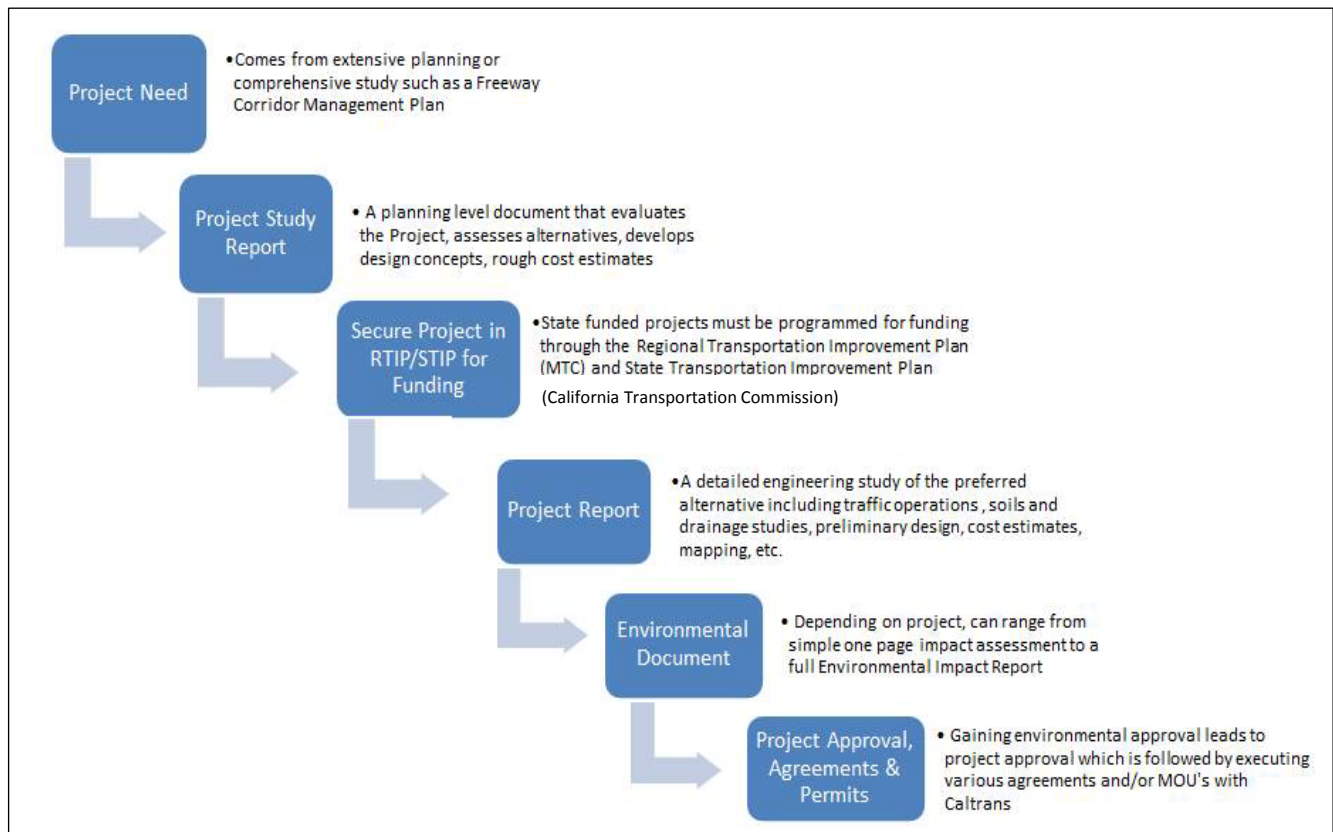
Project Need

• Comes from extensive planning or comprehensive study such as a Freeway Corridor Management Plan

Project Study Report

• A planning level document that evaluates the Project, assesses alternatives, develops design concepts, rough cost estimates

Secure Project in RTIP/STIP for Funding

• State funded projects must be programmed for funding through the Regional Transportation Improvement Plan (MTC) and State Transportation Improvement Plan (California Transportation Commission)

Project Report

• A detailed engineering study of the preferred alternative including traffic operations , soils and drainage studies, preliminary design, cost estimates, mapping, etc.

Environmental Document

• Depending on project, can range from simple one page impact assessment to a full Environmental Impact Report

Project Approval, Agreements & Permits

• Gaining environmental approval leads to project approval which is followed by executing various agreements and/or MOU's with Caltrans